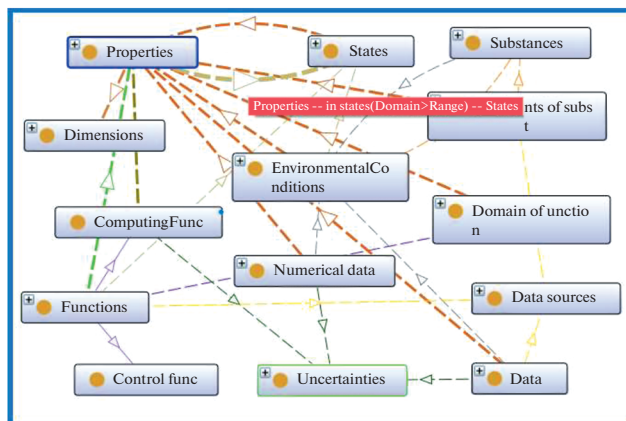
Properties

States

Substances

Properties -- in states(Domain>Range) -- States

nts of subs t

Dimensions

EnvironmentalConditions

ComputingFunc

Domain of unction

Numerical data

Functions

Data sources

Control func

Uncertainties

Data